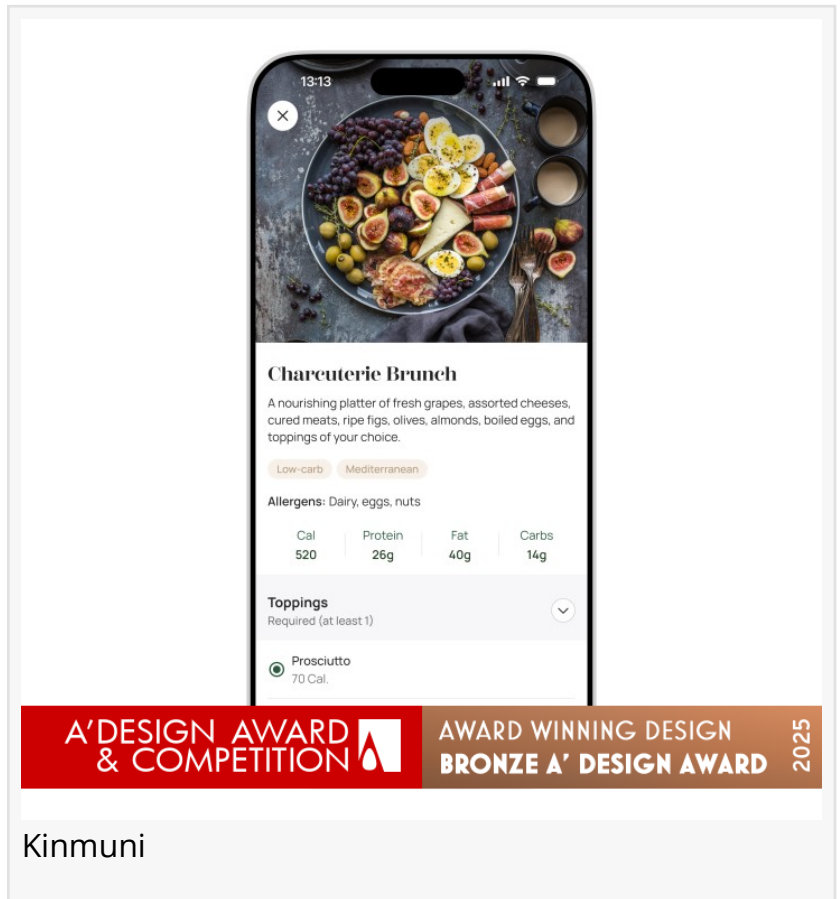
13:13

Charcuterie Brunch

A nourishing platter of fresh grapes, assorted cheeses, cured meats, ripe figs, olives, almonds, boiled eggs, and toppings of your choice.

Low-carb Mediterranean

Allergens: Dairy, eggs, nuts

| Cal | Protein | Fat | Carbs |
|---|---|---|---|
| 520 | 26g | 40g | 14g |

Toppings
Required (at least 1)

Prosciutto
70 Cal.

A'DESIGN AWARD & COMPETITION

AWARD WINNING DESIGN
BRONZE A' DESIGN AWARD
2025

Kinmuni